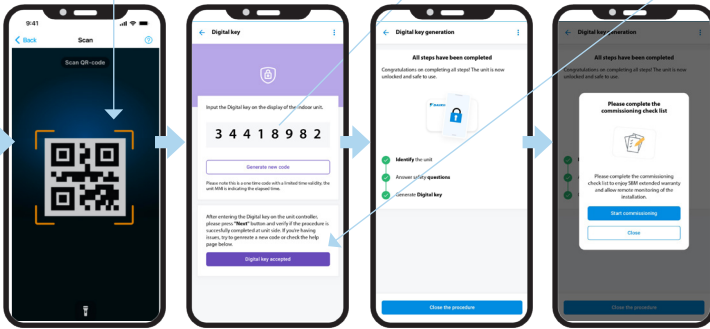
9:41

Back

Scan

?

Scan QR-code

Digital key

Input the Digital key on the display of the indoor unit.

3 4 4 1 8 9 8 2

Generate new code

Please note this is a one time code with a limited time validity, the unit MMI is indicating the elapsed time.

After entering the Digital key on the unit controller, please press "Next" button and verify if the procedure is successfully completed at unit side. If you're having issues, try to generate a new code or check the help page below.

Digital key accepted

Digital key generation

All steps have been completed

Congratulations on completing all steps! The unit is now unlocked and safe to use.

Identify the unit

Answer safety questions

Generate Digital key

Close the procedure

Digital key generation

All steps have been completed

Congratulations on completing all steps! The unit is now unlocked and safe to use.

Please complete the commissioning check list

Please complete the commissioning check list to enjoy SBM extended warranty and allow remote monitoring of the installation.

Start commissioning

Close

Close the procedure